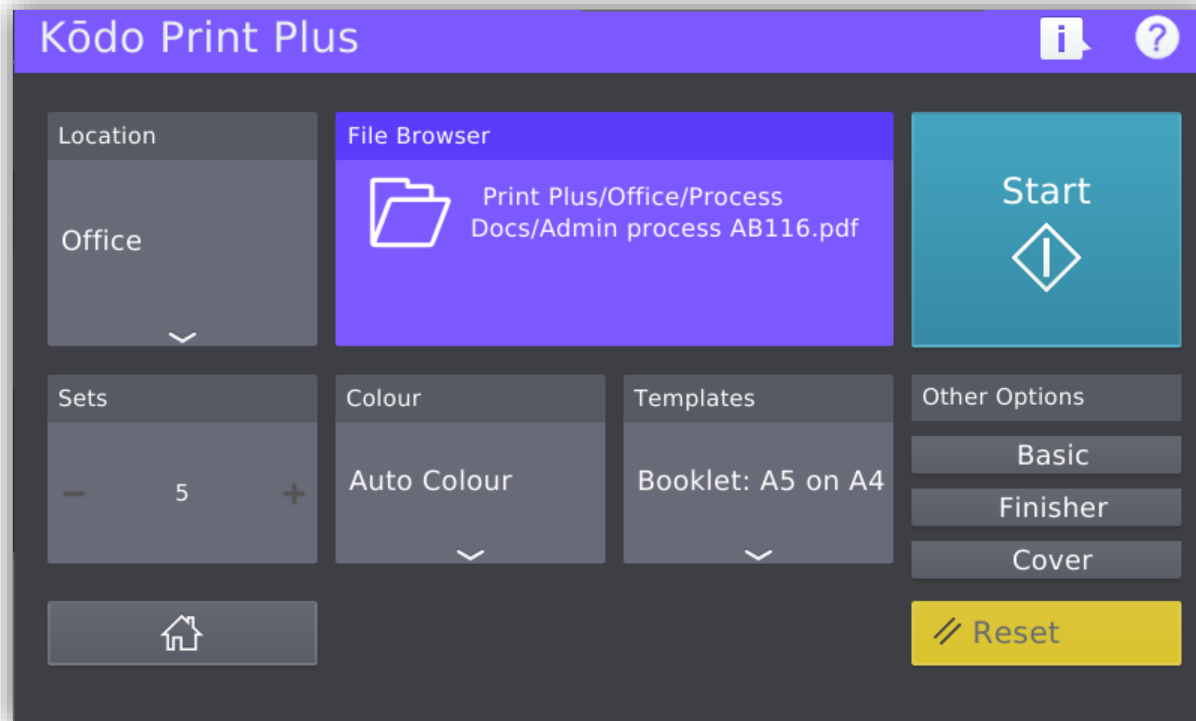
Kōdo Print Plus

i ?

Location

Office

File Browser

Print Plus/Office/Process Docs/Admin process AB116.pdf

Start

Sets

− 5 +

Colour

Auto Colour

Templates

Booklet: A5 on A4

Other Options

Basic

Finisher

Cover

Reset